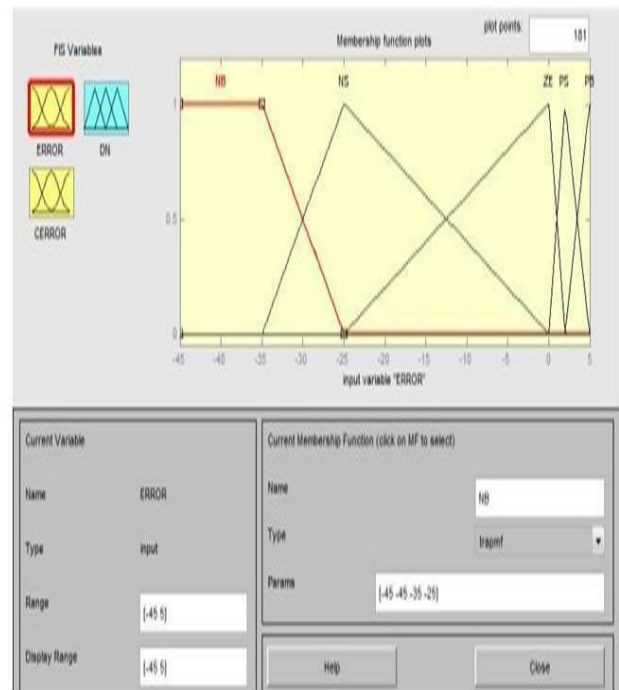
FIS Variables

ERROR

DN

CERROR

Membership function plots

plot points:

181

NB

NS

ZE PS PB

1

0.5

0

-45 -40 -35 -30 -25 -20 -15 -10 -5 0 5

input variable "ERROR"

Current Variable

Name

ERROR

Type

input

Range

[-45 5]

Display Range

[-45 5]

Current Membership Function (click on MF to select)

Name

NB

Type

trapmf

Params

[-45 -45 -35 -25]

Help

Close